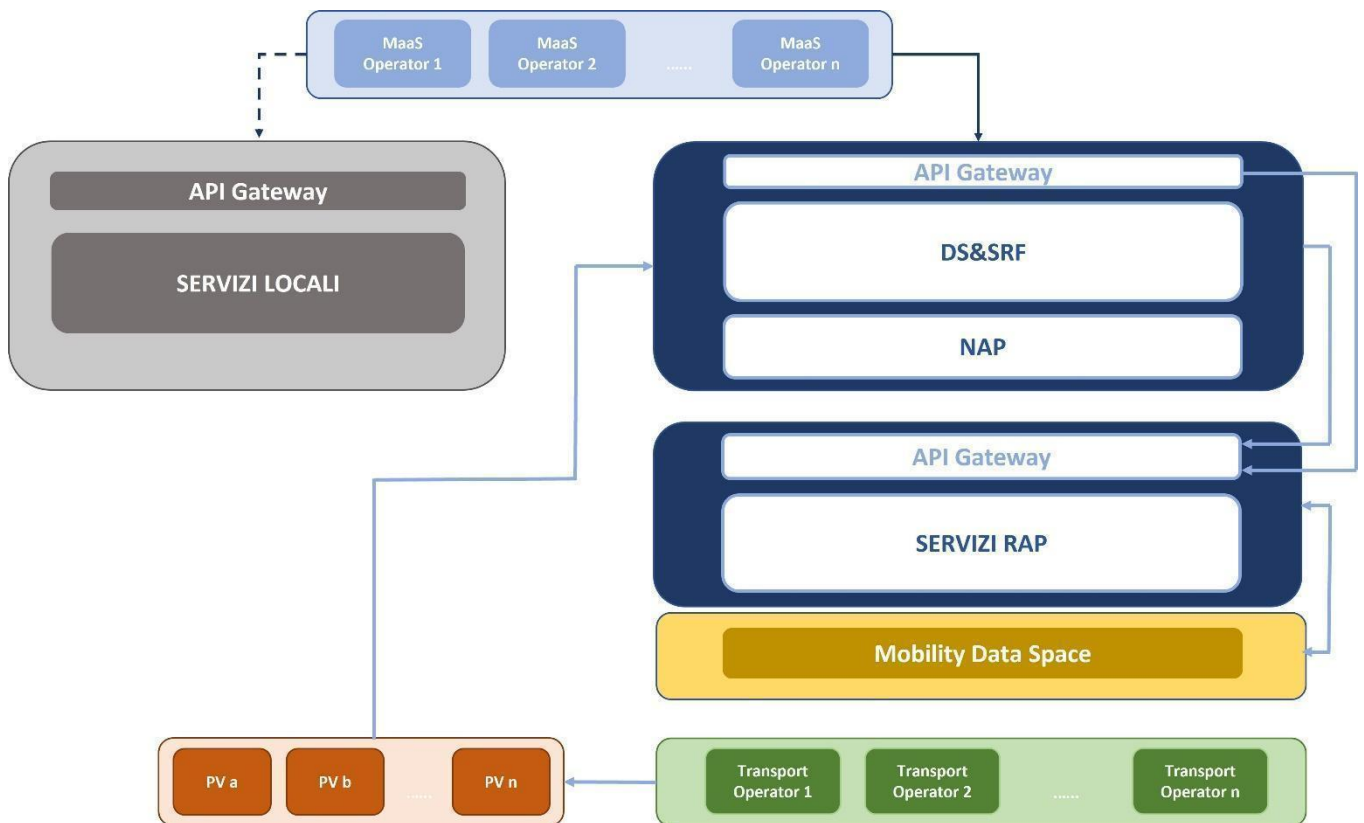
MaaS Operator 1
MaaS Operator 2
......
MaaS Operator n

API Gateway
SERVIZI LOCALI

API Gateway
DS&SRF
NAP

API Gateway
SERVIZI RAP

Mobility Data Space

PV a
PV b
......
PV n

Transport Operator 1
Transport Operator 2
......
Transport Operator n